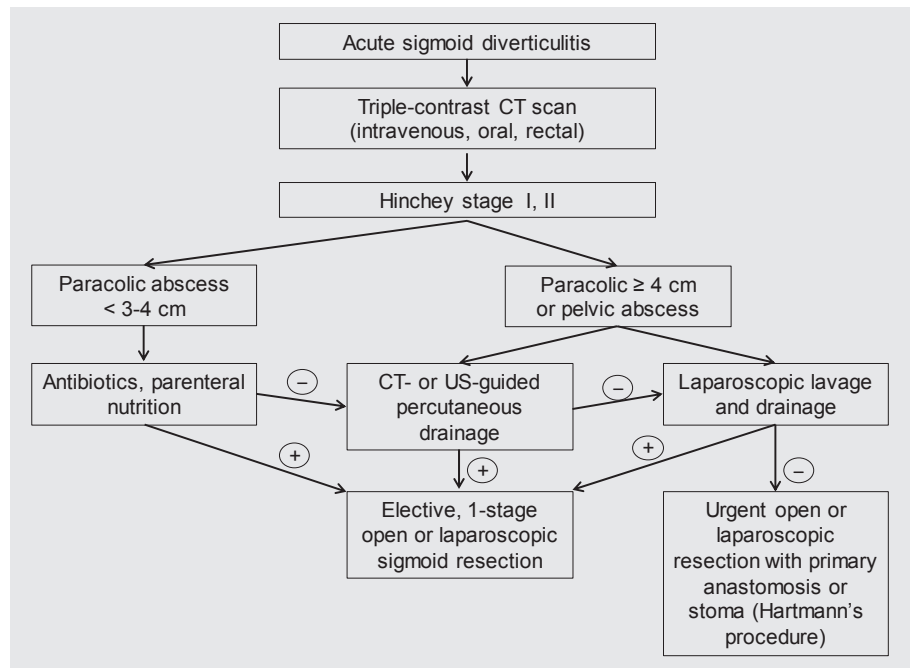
Acute sigmoid diverticulitis

Triple-contrast CT scan (intravenous, oral, rectal)

Hinchey stage I, II

Paracolic abscess < 3-4 cm

Paracolic ≥ 4 cm or pelvic abscess

Antibiotics, parenteral nutrition

–

CT- or US-guided percutaneous drainage

–

Laparoscopic lavage and drainage

+

+

+

–

Elective, 1-stage open or laparoscopic sigmoid resection

Urgent open or laparoscopic resection with primary anastomosis or stoma (Hartmann's procedure)